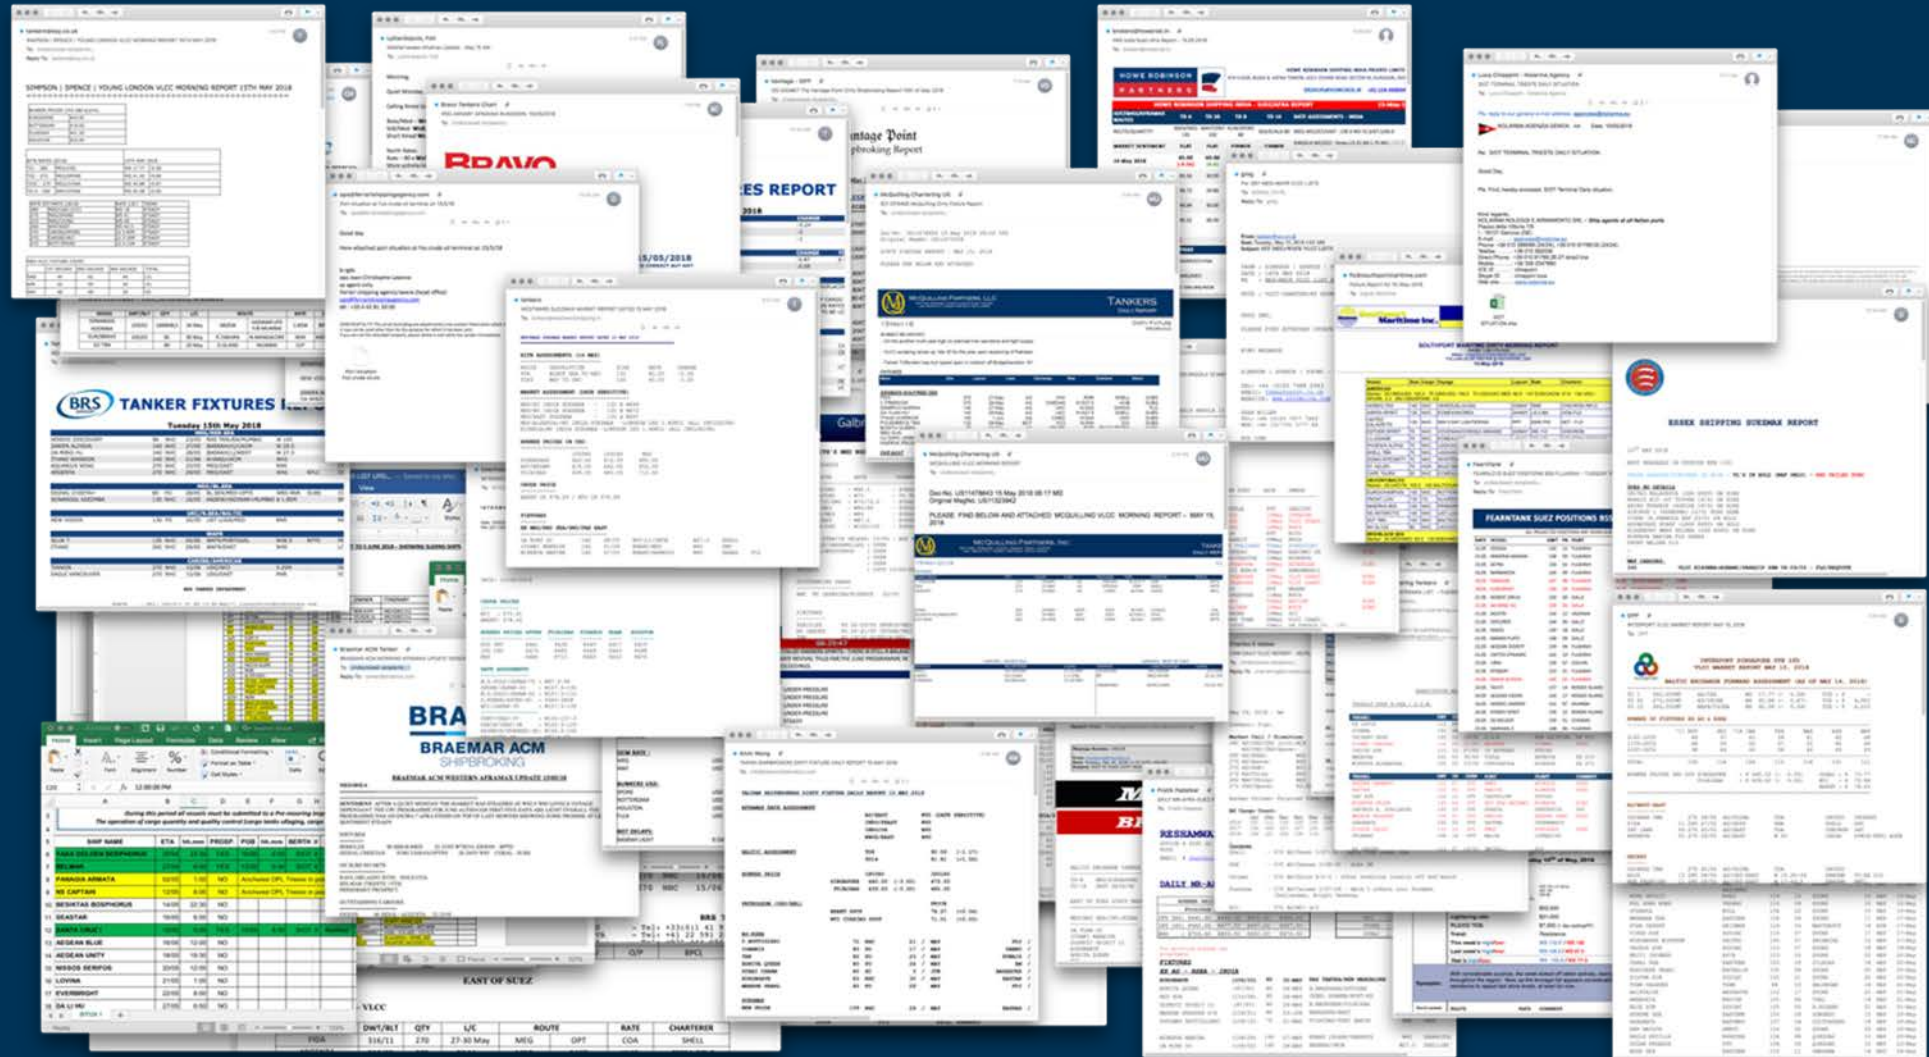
SIMPSON | SPENCE | YOUNG LONDON VLCC MORNING REPORT 15TH MAY 2018

BRAVO

ntage Point
pbroking Report

ES REPORT

2018

HOWE ROBINSON PARTNERS

15/05/2018

BRS TANKER FIXTURES

Tuesday 15th May 2018

McQUILLING PARTNERS, LLC

TANKERS

Maritime Inc.

ESSEX SHIPPING SUEZMAX REPORT

Galb

PLEASE FIND BELOW AND ATTACHED MCQUILLING VLCC MORNING REPORT - MAY 15, 2018

McQUILLING PARTNERS, INC.

FEARNTANK SUEZ POSITIONS

BRA

BRAEMAR ACM
SHIPBROKING

BRAEMAR ACM WESTERN AFRAMAX UPDATE

SHIP NAME | ETA | PROSP | POB | BERTH

PANAGIA ARMATA

NS CAPTAIN

BESIKTAS BOSPHORUS

SEASTAR

SANTA CRUZ

AEGEAN BLUE

AEGEAN UNITY

NISSOS SERIFOS

LOVINA

EVERBRIGHT

EAST OF SUEZ

VLCC

| | DWT/BLT | QTY | L/C | ROUTE | RATE | CHARTERER |
|---|---|---|---|---|---|---|
| | 316/11 | 270 | 27-30 May | MEG | OPT | COA | SHELL |

RESSANMA

DAILY MR-A

BRS